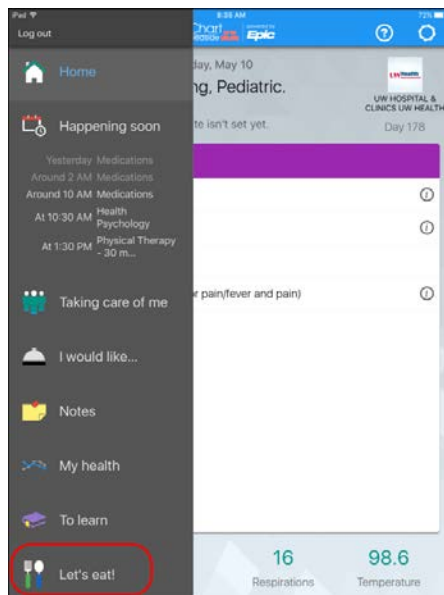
iPad
8:38 AM
72%
Log out
Chart Bedside powered by Epic
Home
day, May 10
ng, Pediatric.
UW HOSPITAL & CLINICS UW HEALTH
Happening soon
te isn't set yet.
Day 178
Yesterday Medications
Around 2 AM Medications
Around 10 AM Medications
At 10:30 AM Health Psychology
At 1:30 PM Physical Therapy - 30 m...
r pain/fever and pain)
Taking care of me
I would like...
Notes
My health
To learn
Let's eat!
16
Respirations
98.6
Temperature